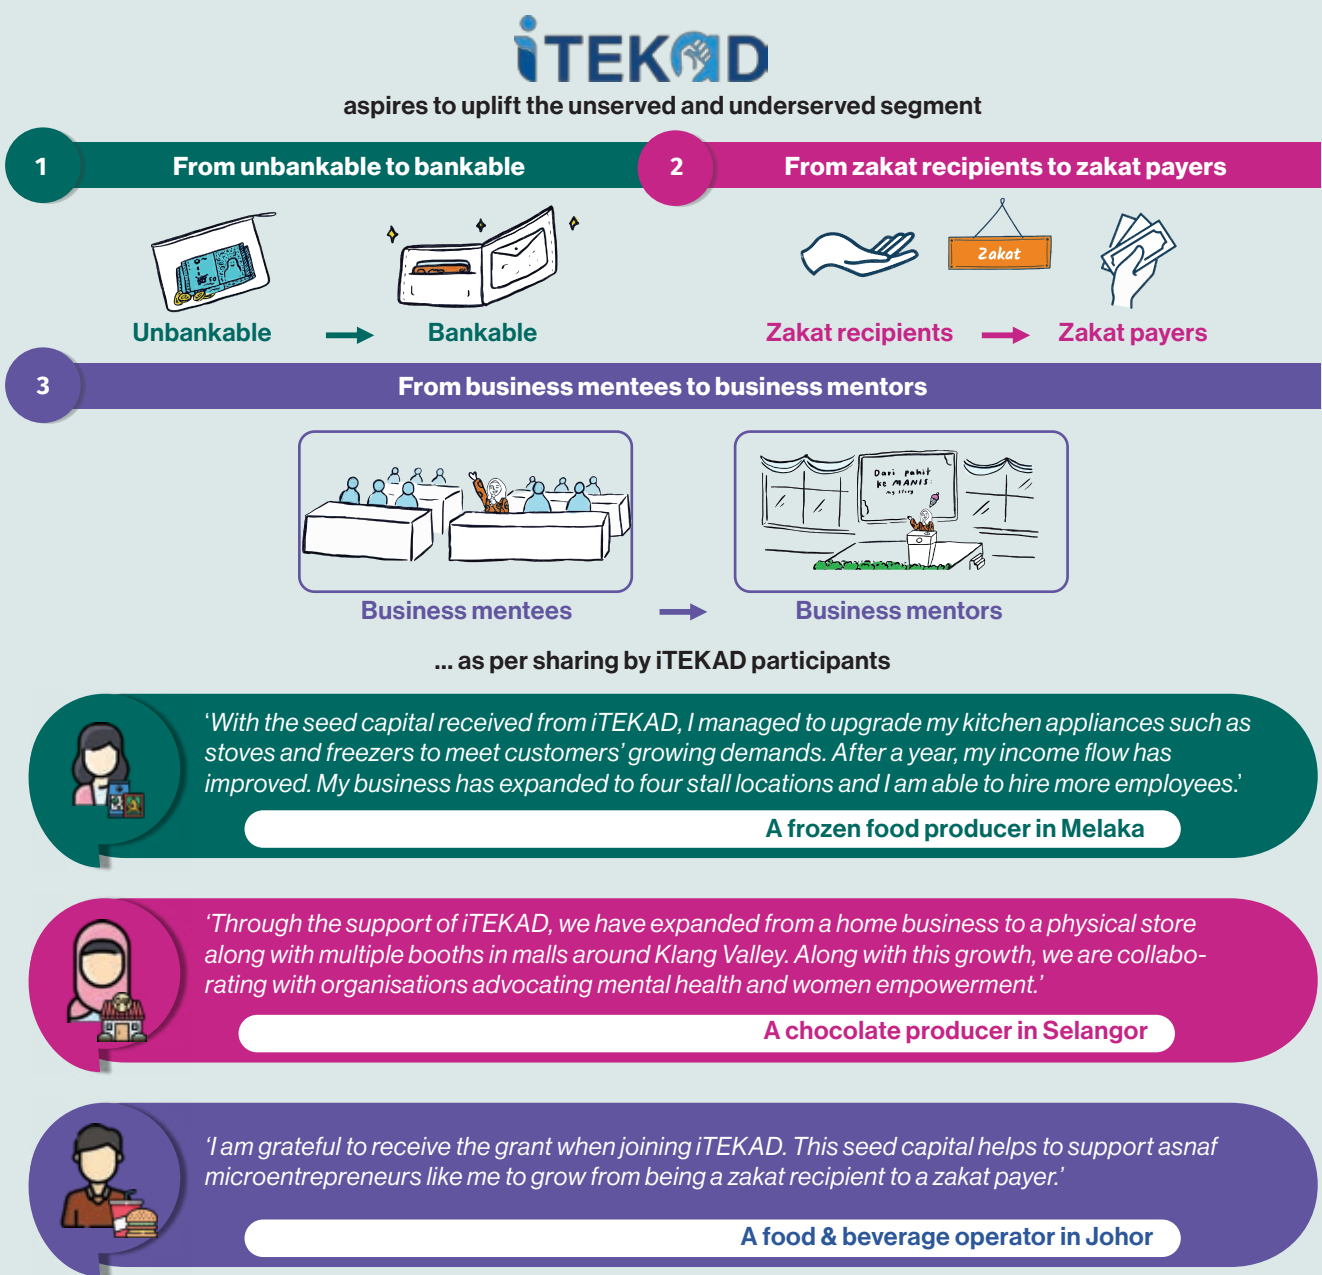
iTEKAD

aspires to uplift the unserved and underserved segment

1 From unbankable to bankable

Unbankable → Bankable

2 From zakat recipients to zakat payers

Zakat

Zakat recipients → Zakat payers

3 From business mentees to business mentors

Dari pahit ke MANIS

Business mentees → Business mentors

... as per sharing by iTEKAD participants

'With the seed capital received from iTEKAD, I managed to upgrade my kitchen appliances such as stoves and freezers to meet customers' growing demands. After a year, my income flow has improved. My business has expanded to four stall locations and I am able to hire more employees.'

A frozen food producer in Melaka

'Through the support of iTEKAD, we have expanded from a home business to a physical store along with multiple booths in malls around Klang Valley. Along with this growth, we are collaborating with organisations advocating mental health and women empowerment.'

A chocolate producer in Selangor

'I am grateful to receive the grant when joining iTEKAD. This seed capital helps to support asnaf microentrepreneurs like me to grow from being a zakat recipient to a zakat payer.'

A food & beverage operator in Johor